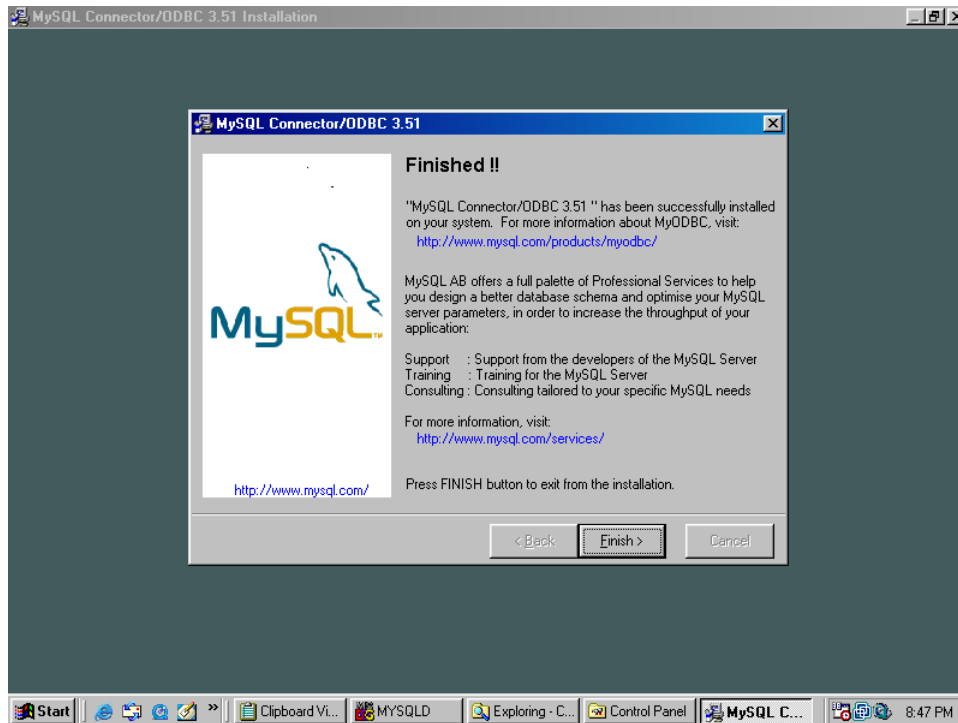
MySQL Connector/ODBC 3.51 Installation

MySQL Connector/ODBC 3.51

MySQL™

http://www.mysql.com/

Finished !!

"MySQL Connector/ODBC 3.51 " has been successfully installed on your system. For more information about MyODBC, visit:
http://www.mysql.com/products/myodbc/

MySQL AB offers a full palette of Professional Services to help you design a better database schema and optimise your MySQL server parameters, in order to increase the throughput of your application:

Support : Support from the developers of the MySQL Server
Training : Training for the MySQL Server
Consulting : Consulting tailored to your specific MySQL needs

For more information, visit:
http://www.mysql.com/services/

Press FINISH button to exit from the installation.

< Back
Finish >
Cancel

Start | Clipboard Vi... | MYSQLD | Exploring - C... | Control Panel | MySQL C... | 8:47 PM